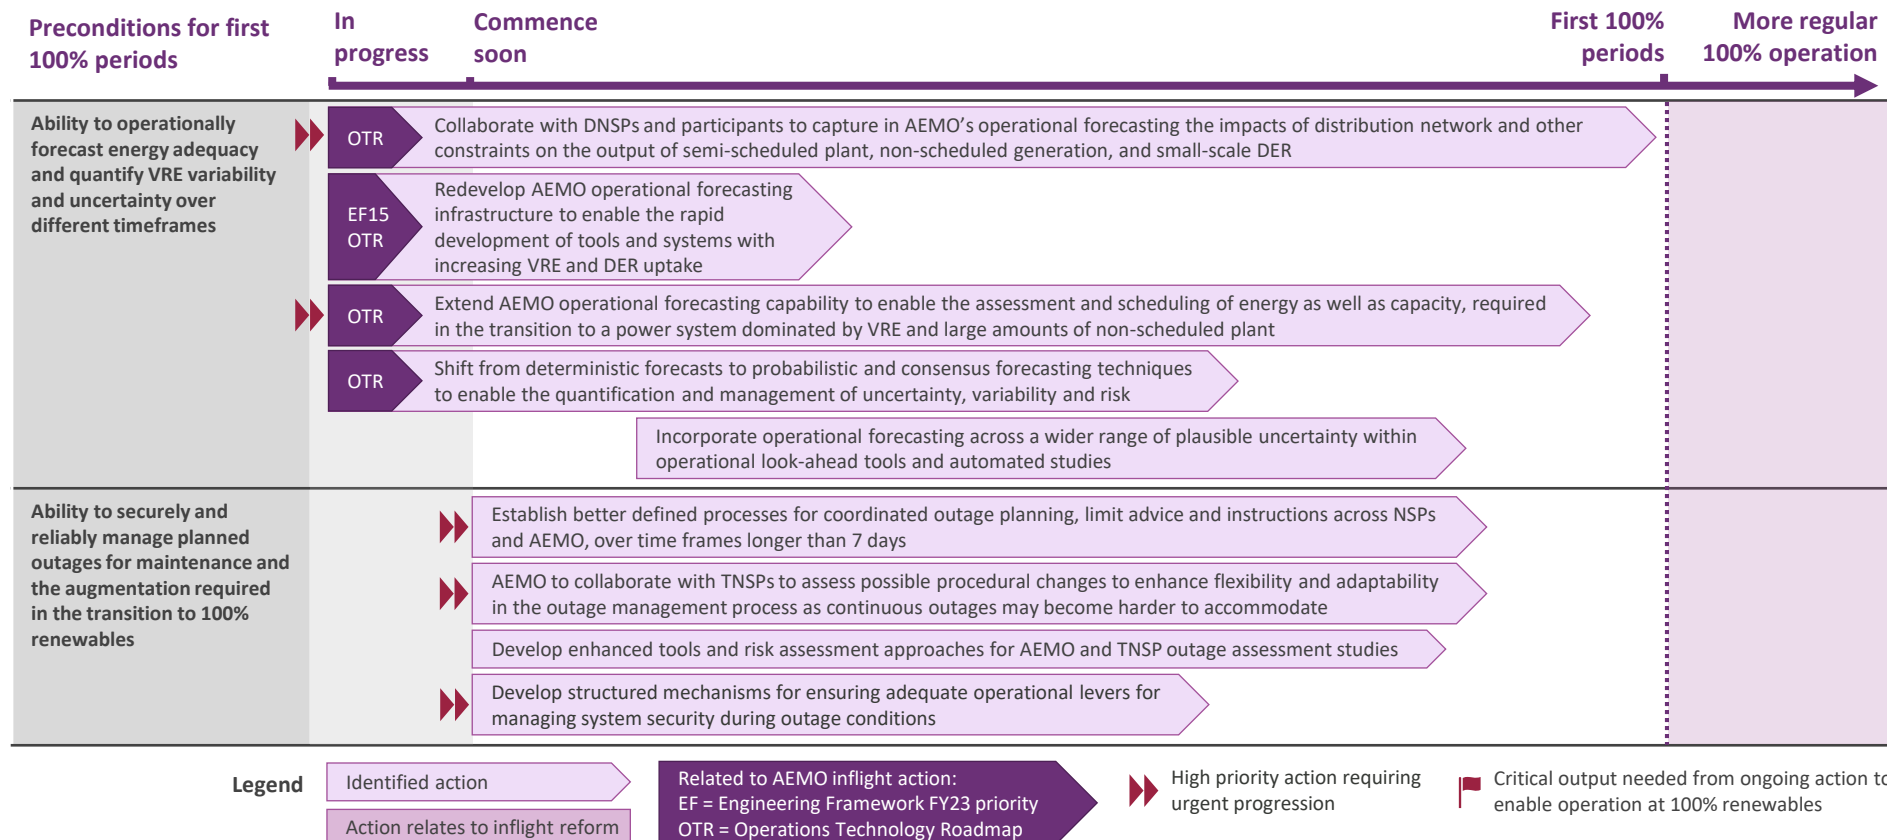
Preconditions for first 100% periods

In progress

Commence soon

First 100% periods

More regular 100% operation

Ability to operationally forecast energy adequacy and quantify VRE variability and uncertainty over different timeframes

OTR Collaborate with DNSPs and participants to capture in AEMO's operational forecasting the impacts of distribution network and other constraints on the output of semi-scheduled plant, non-scheduled generation, and small-scale DER

EF15 OTR Redevelop AEMO operational forecasting infrastructure to enable the rapid development of tools and systems with increasing VRE and DER uptake

OTR Extend AEMO operational forecasting capability to enable the assessment and scheduling of energy as well as capacity, required in the transition to a power system dominated by VRE and large amounts of non-scheduled plant

OTR Shift from deterministic forecasts to probabilistic and consensus forecasting techniques to enable the quantification and management of uncertainty, variability and risk

Incorporate operational forecasting across a wider range of plausible uncertainty within operational look-ahead tools and automated studies

Ability to securely and reliably manage planned outages for maintenance and the augmentation required in the transition to 100% renewables

Establish better defined processes for coordinated outage planning, limit advice and instructions across NSPs and AEMO, over time frames longer than 7 days

AEMO to collaborate with TNSPs to assess possible procedural changes to enhance flexibility and adaptability in the outage management process as continuous outages may become harder to accommodate

Develop enhanced tools and risk assessment approaches for AEMO and TNSP outage assessment studies

Develop structured mechanisms for ensuring adequate operational levers for managing system security during outage conditions

Legend

Identified action

Action relates to inflight reform

Related to AEMO inflight action:
EF = Engineering Framework FY23 priority
OTR = Operations Technology Roadmap

High priority action requiring urgent progression

Critical output needed from ongoing action to enable operation at 100% renewables